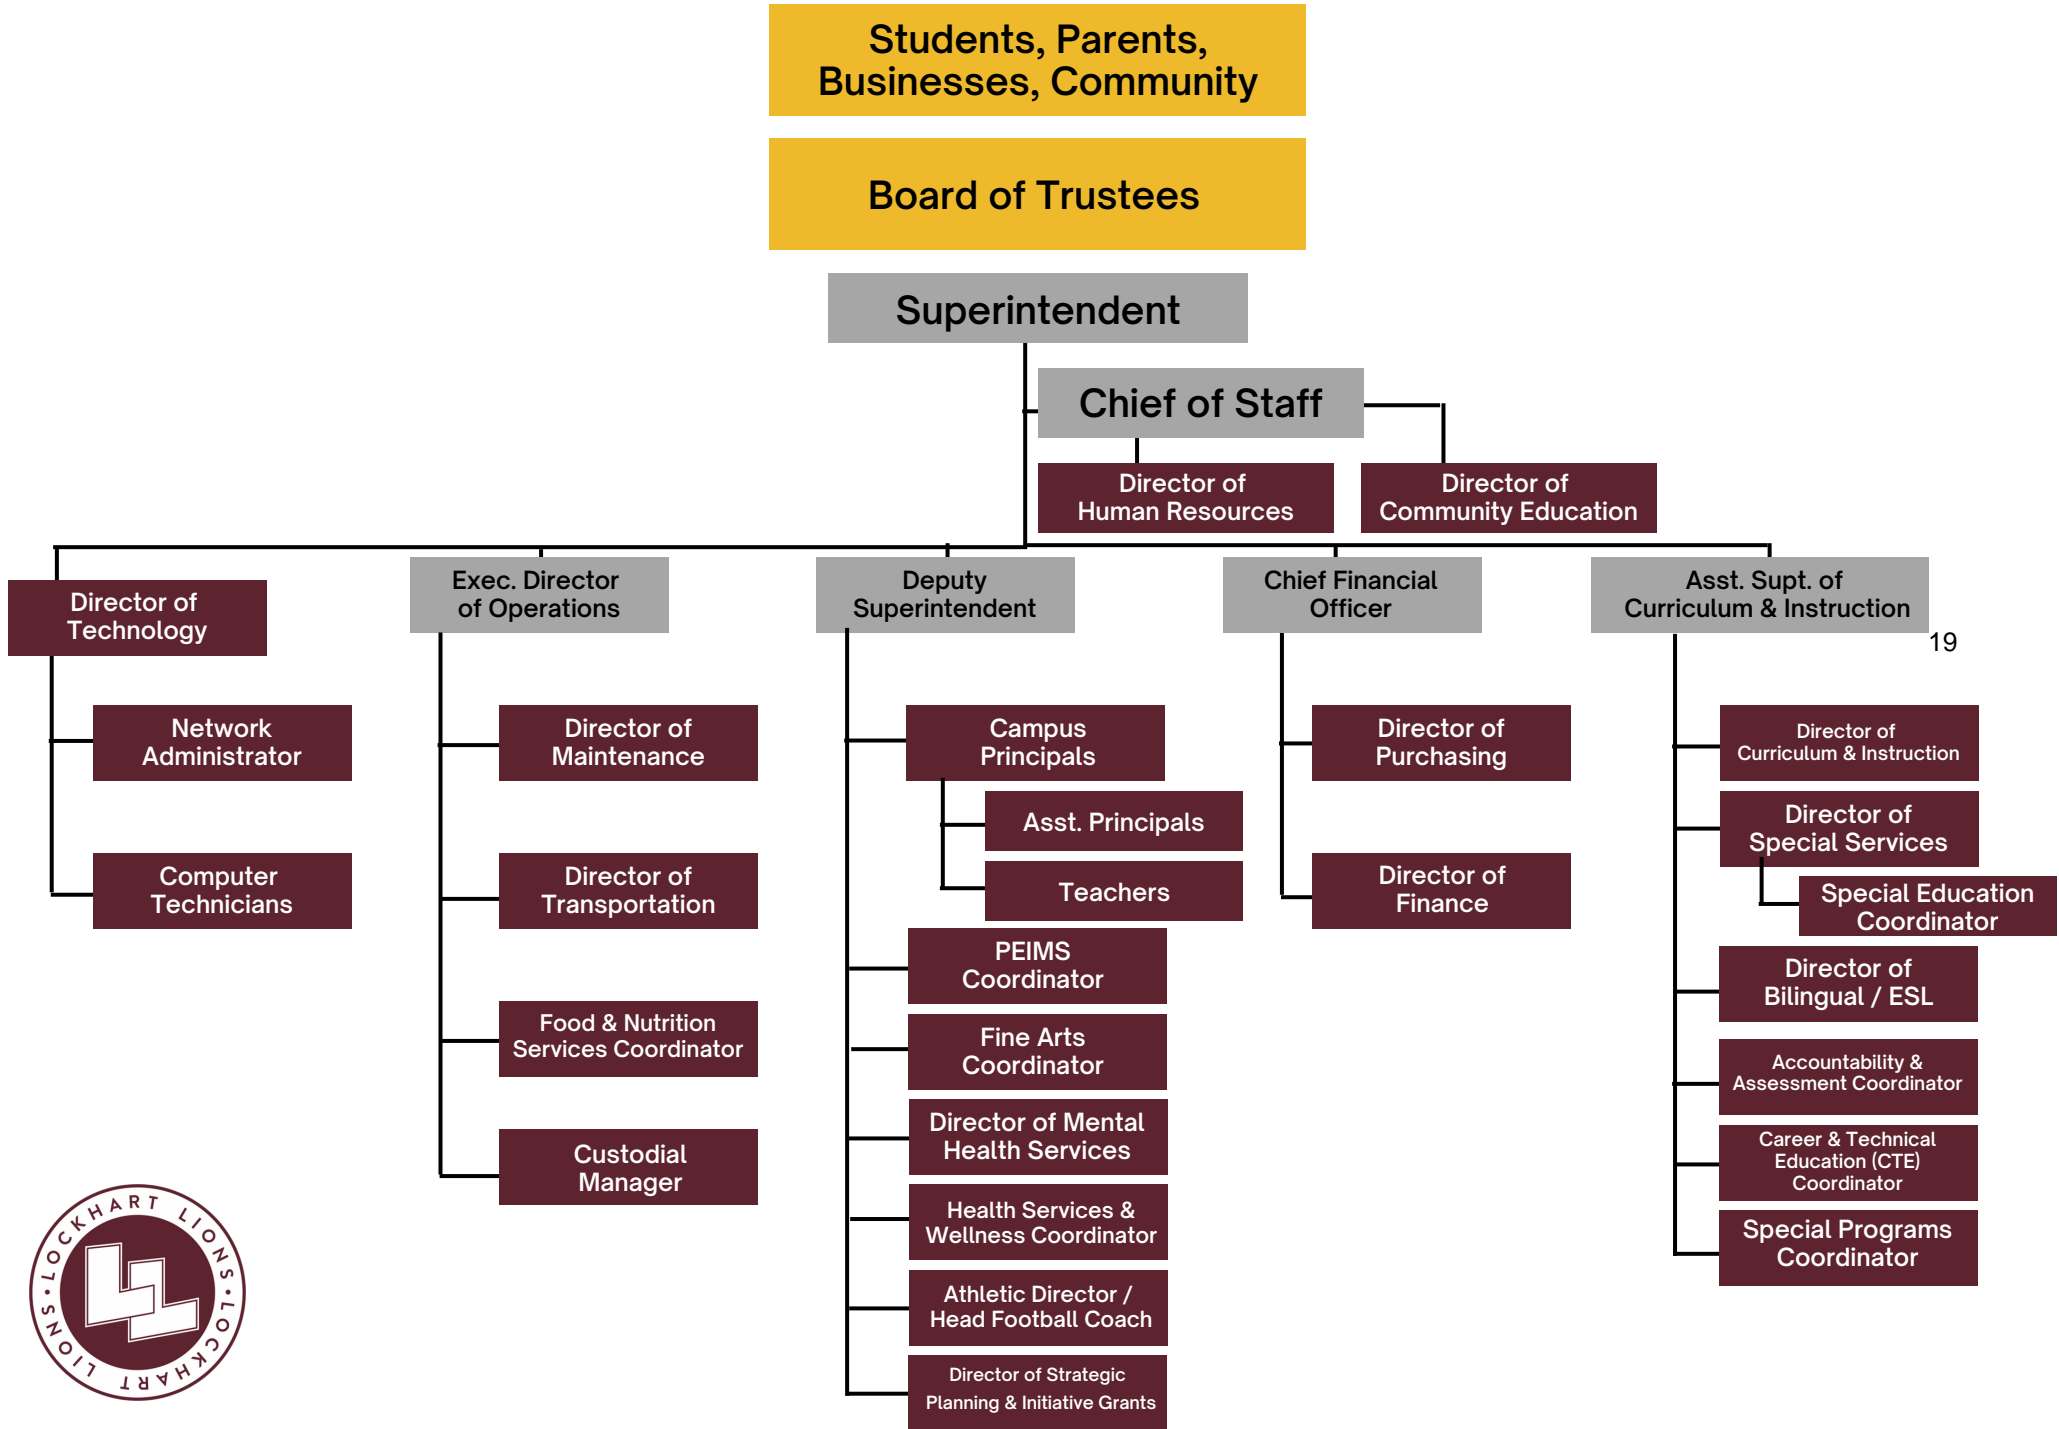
Students, Parents, Businesses, Community

Board of Trustees

Superintendent

Chief of Staff

Director of Human Resources

Director of Community Education

Director of Technology

Network Administrator

Computer Technicians

Exec. Director of Operations

Director of Maintenance

Director of Transportation

Food & Nutrition Services Coordinator

Custodial Manager

Deputy Superintendent

Campus Principals

Asst. Principals

Teachers

PEIMS Coordinator

Fine Arts Coordinator

Director of Mental Health Services

Health Services & Wellness Coordinator

Athletic Director / Head Football Coach

Director of Strategic Planning & Initiative Grants

Chief Financial Officer

Director of Purchasing

Director of Finance

Asst. Supt. of Curriculum & Instruction

19

Director of Curriculum & Instruction

Director of Special Services

Special Education Coordinator

Director of Bilingual / ESL

Accountability & Assessment Coordinator

Career & Technical Education (CTE) Coordinator

Special Programs Coordinator

LOCKHART LIONS · LOCKHART LIONS ·